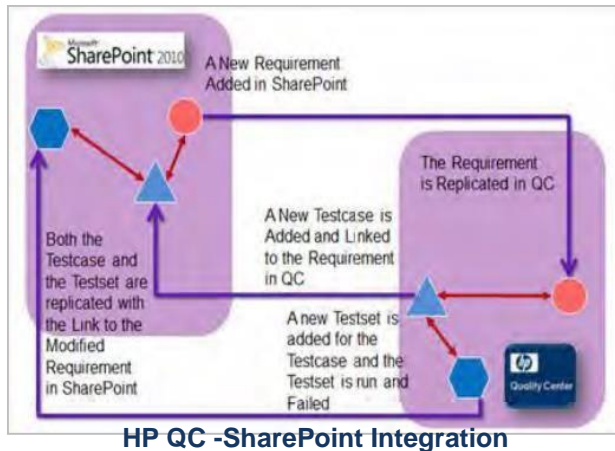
Microsoft SharePoint 2010

A New Requirement Added in SharePoint

The Requirement is Replicated in QC

A New Testcase is Added and Linked to the Requirement in QC

Both the Testcase and the Testset are replicated with the Link to the Modified Requirement in SharePoint

A new Testset is added for the Testcase and the Testset is run and Failed

hp Quality Center

HP QC -SharePoint Integration